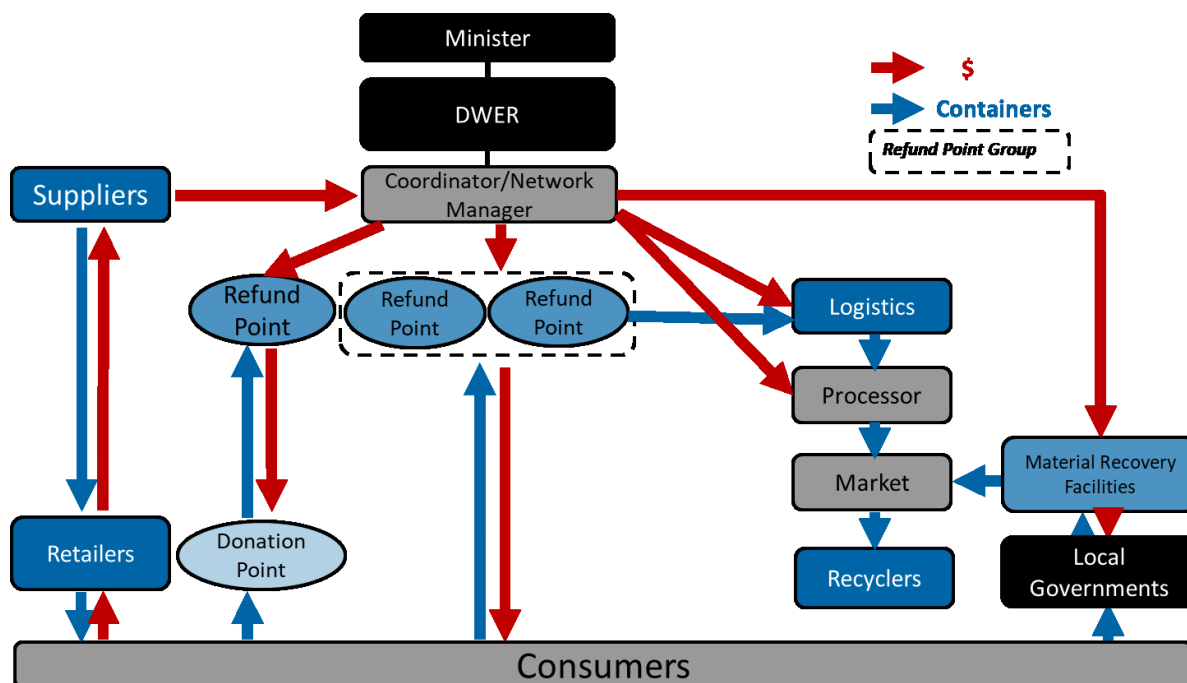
Minister

DWER

$

Containers

Refund Point Group

Suppliers

Coordinator/Network Manager

Refund Point

Refund Point

Refund Point

Logistics

Processor

Market

Material Recovery Facilities

Recyclers

Local Governments

Retailers

Donation Point

Consumers